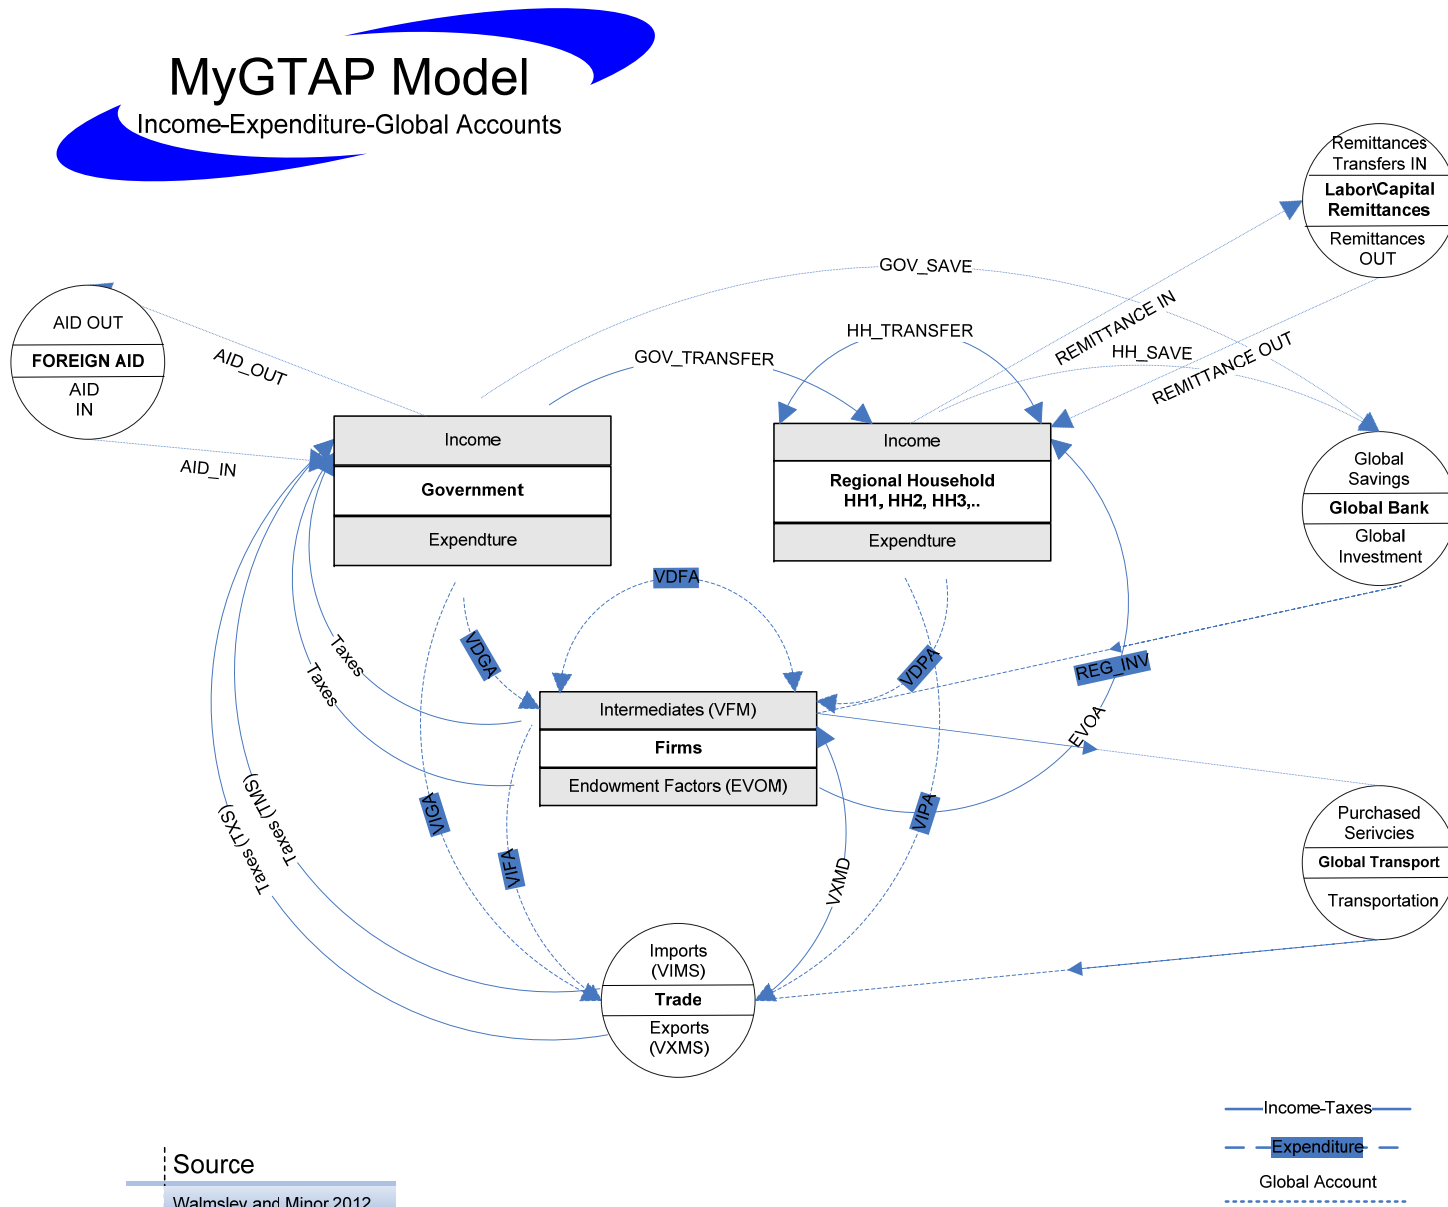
MyGTAP Model
Income-Expenditure-Global Accounts

Remittances Transfers IN
Labor\Capital Remittances
Remittances OUT

GOV_SAVE

AID OUT
FOREIGN AID
AID IN

AID_OUT
AID_IN

HH_TRANSFER
GOV_TRANSFER
REMITTANCE IN
HH_SAVE
REMITTANCE OUT

Income
Government
Expendture

Income
Regional Household HH1, HH2, HH3,..
Expendture

Global Savings
Global Bank
Global Investment

VDFA
VDGA
VDPA
Taxes
Taxes
REG_INV
EVOA

Intermediates (VFM)
Firms
Endowment Factors (EVOM)

Taxes (TMS)
Taxes (TXS)
VIGA
VIFA
VIPA
VXMD

Purchased Serivcies
Global Transport
Transportation

Imports (VIMS)
Trade
Exports (VXMS)

Income-Taxes
Expenditure
Global Account

Source
Walmsley and Minor 2012